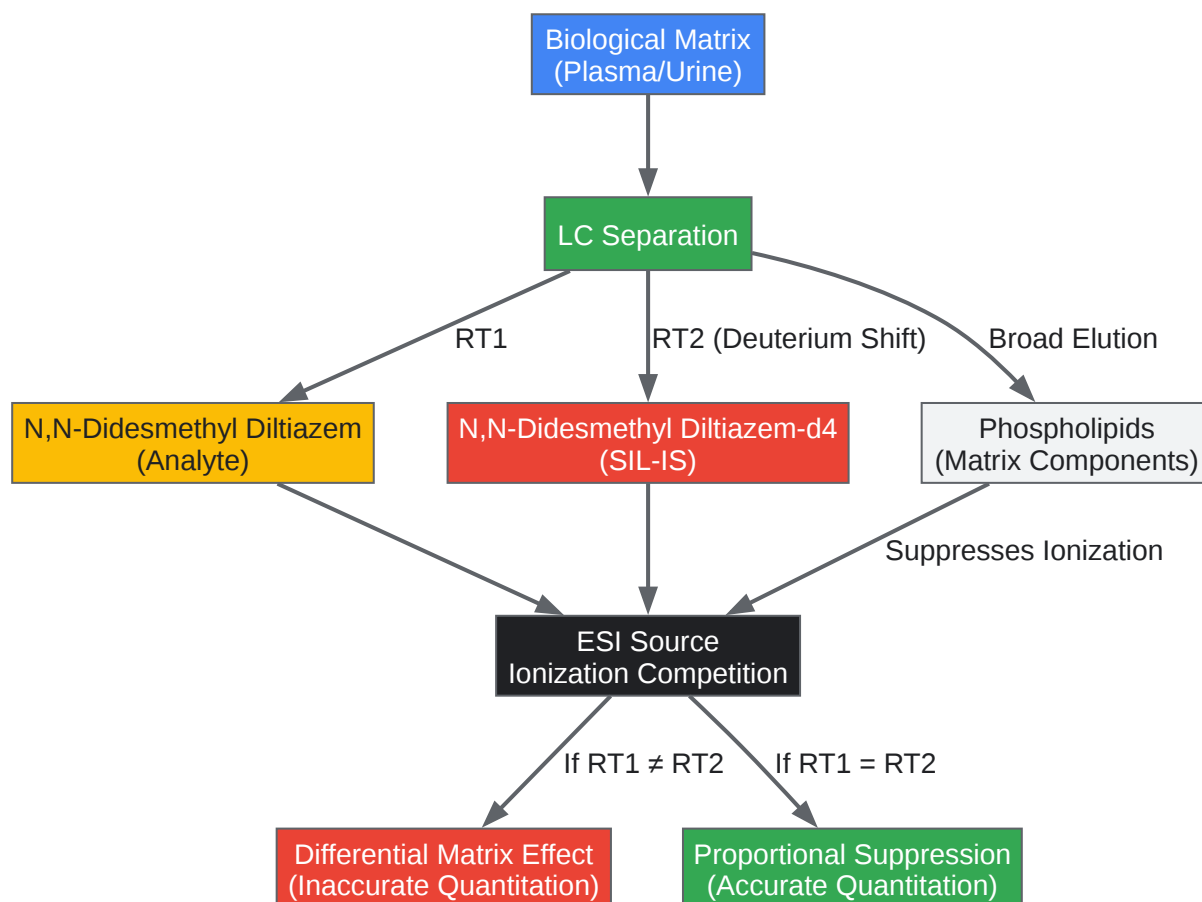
Biological Matrix
(Plasma/Urine)

LC Separation

RT1

RT2 (Deuterium Shift)

Broad Elution

N,N-Didesmethyl Diltiazem
(Analyte)

N,N-Didesmethyl Diltiazem-d4
(SIL-IS)

Phospholipids
(Matrix Components)

Suppresses Ionization

ESI Source
Ionization Competition

If RT1 ≠ RT2

If RT1 = RT2

Differential Matrix Effect
(Inaccurate Quantitation)

Proportional Suppression
(Accurate Quantitation)